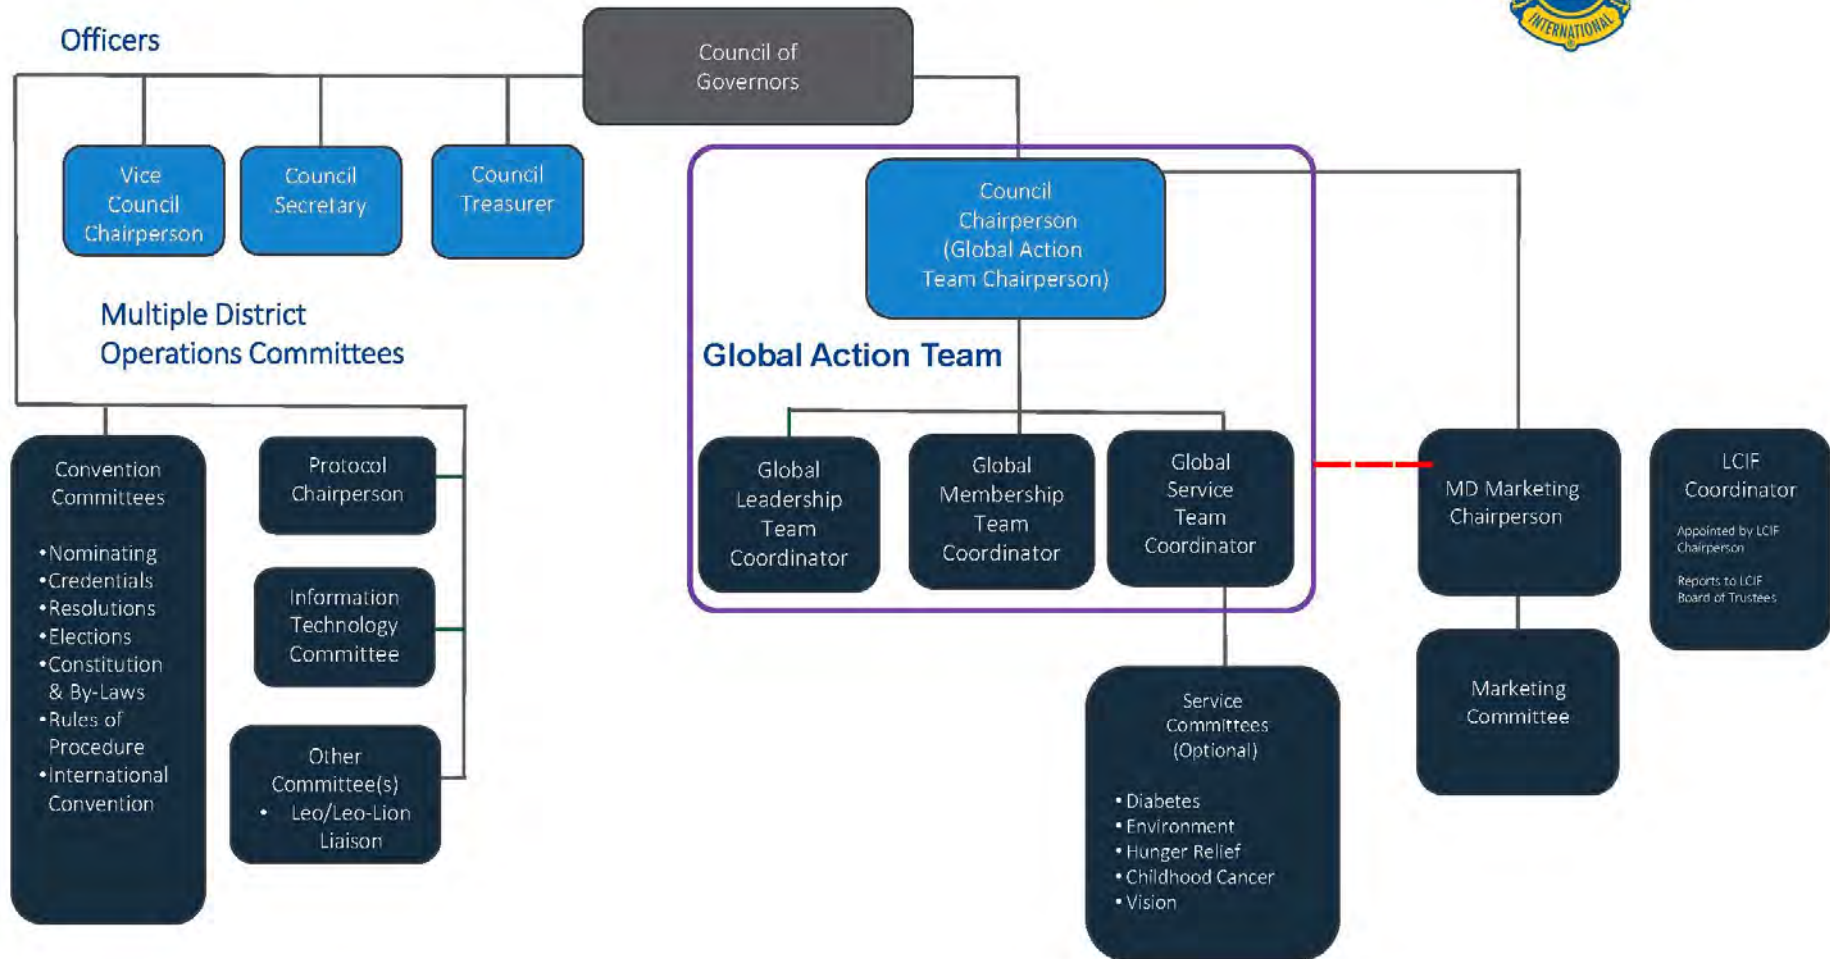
INTERNATIONAL

Officers

Council of Governors

Vice Council Chairperson

Council Secretary

Council Treasurer

Council Chairperson (Global Action Team Chairperson)

Multiple District Operations Committees

Global Action Team

Convention Committees

•Nominating
•Credentials
•Resolutions
•Elections
•Constitution & By-Laws
•Rules of Procedure
•International Convention

Protocol Chairperson

Information Technology Committee

Other Committee(s)
• Leo/Leo-Lion Liaison

Global Leadership Team Coordinator

Global Membership Team Coordinator

Global Service Team Coordinator

MD Marketing Chairperson

LCIF Coordinator

Appointed by LCIF Chairperson

Reports to LCIF Board of Trustees

Service Committees (Optional)

• Diabetes
• Environment
• Hunger Relief
• Childhood Cancer
• Vision

Marketing Committee